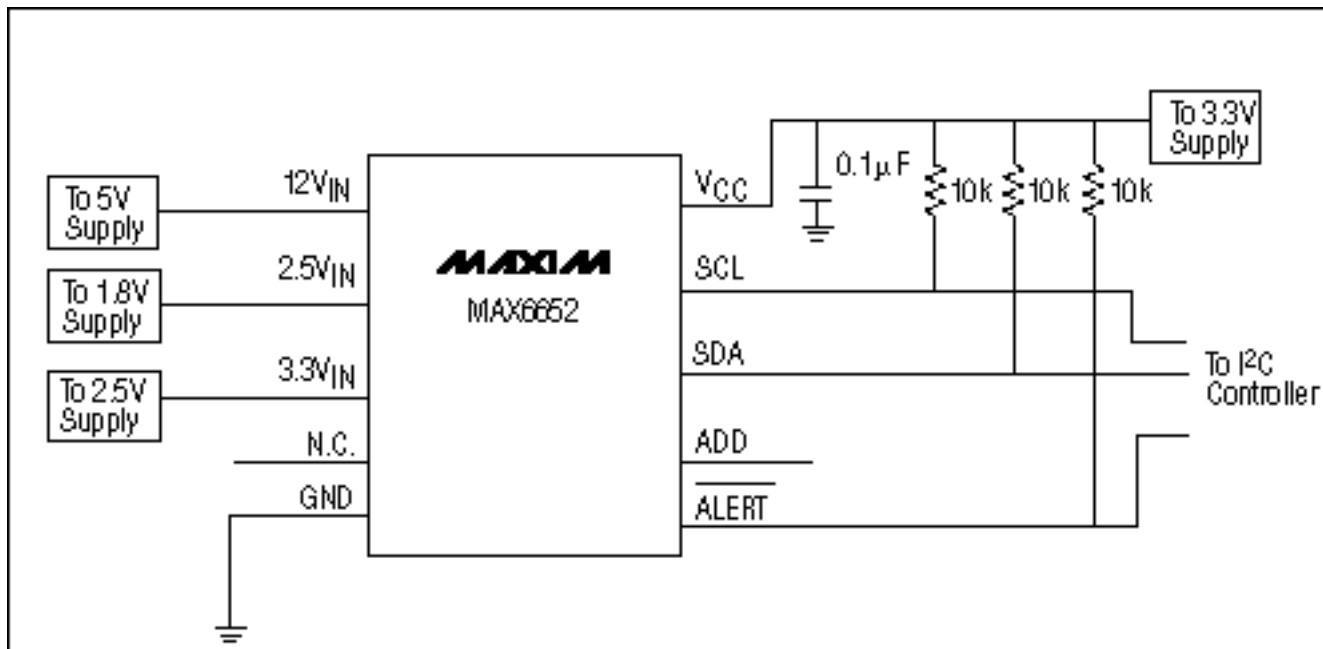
To 5V Supply

To 1.8V Supply

To 2.5V Supply

$12V_{IN}$

$2.5V_{IN}$

$3.3V_{IN}$

N.C.

GND

MAXIM

MAX6652

$V_{CC}$

SCL

SDA

ADD

$\overline{ALERT}$

0.1µF

10k

10k

10k

To 3.3V Supply

To $I^2C$ Controller